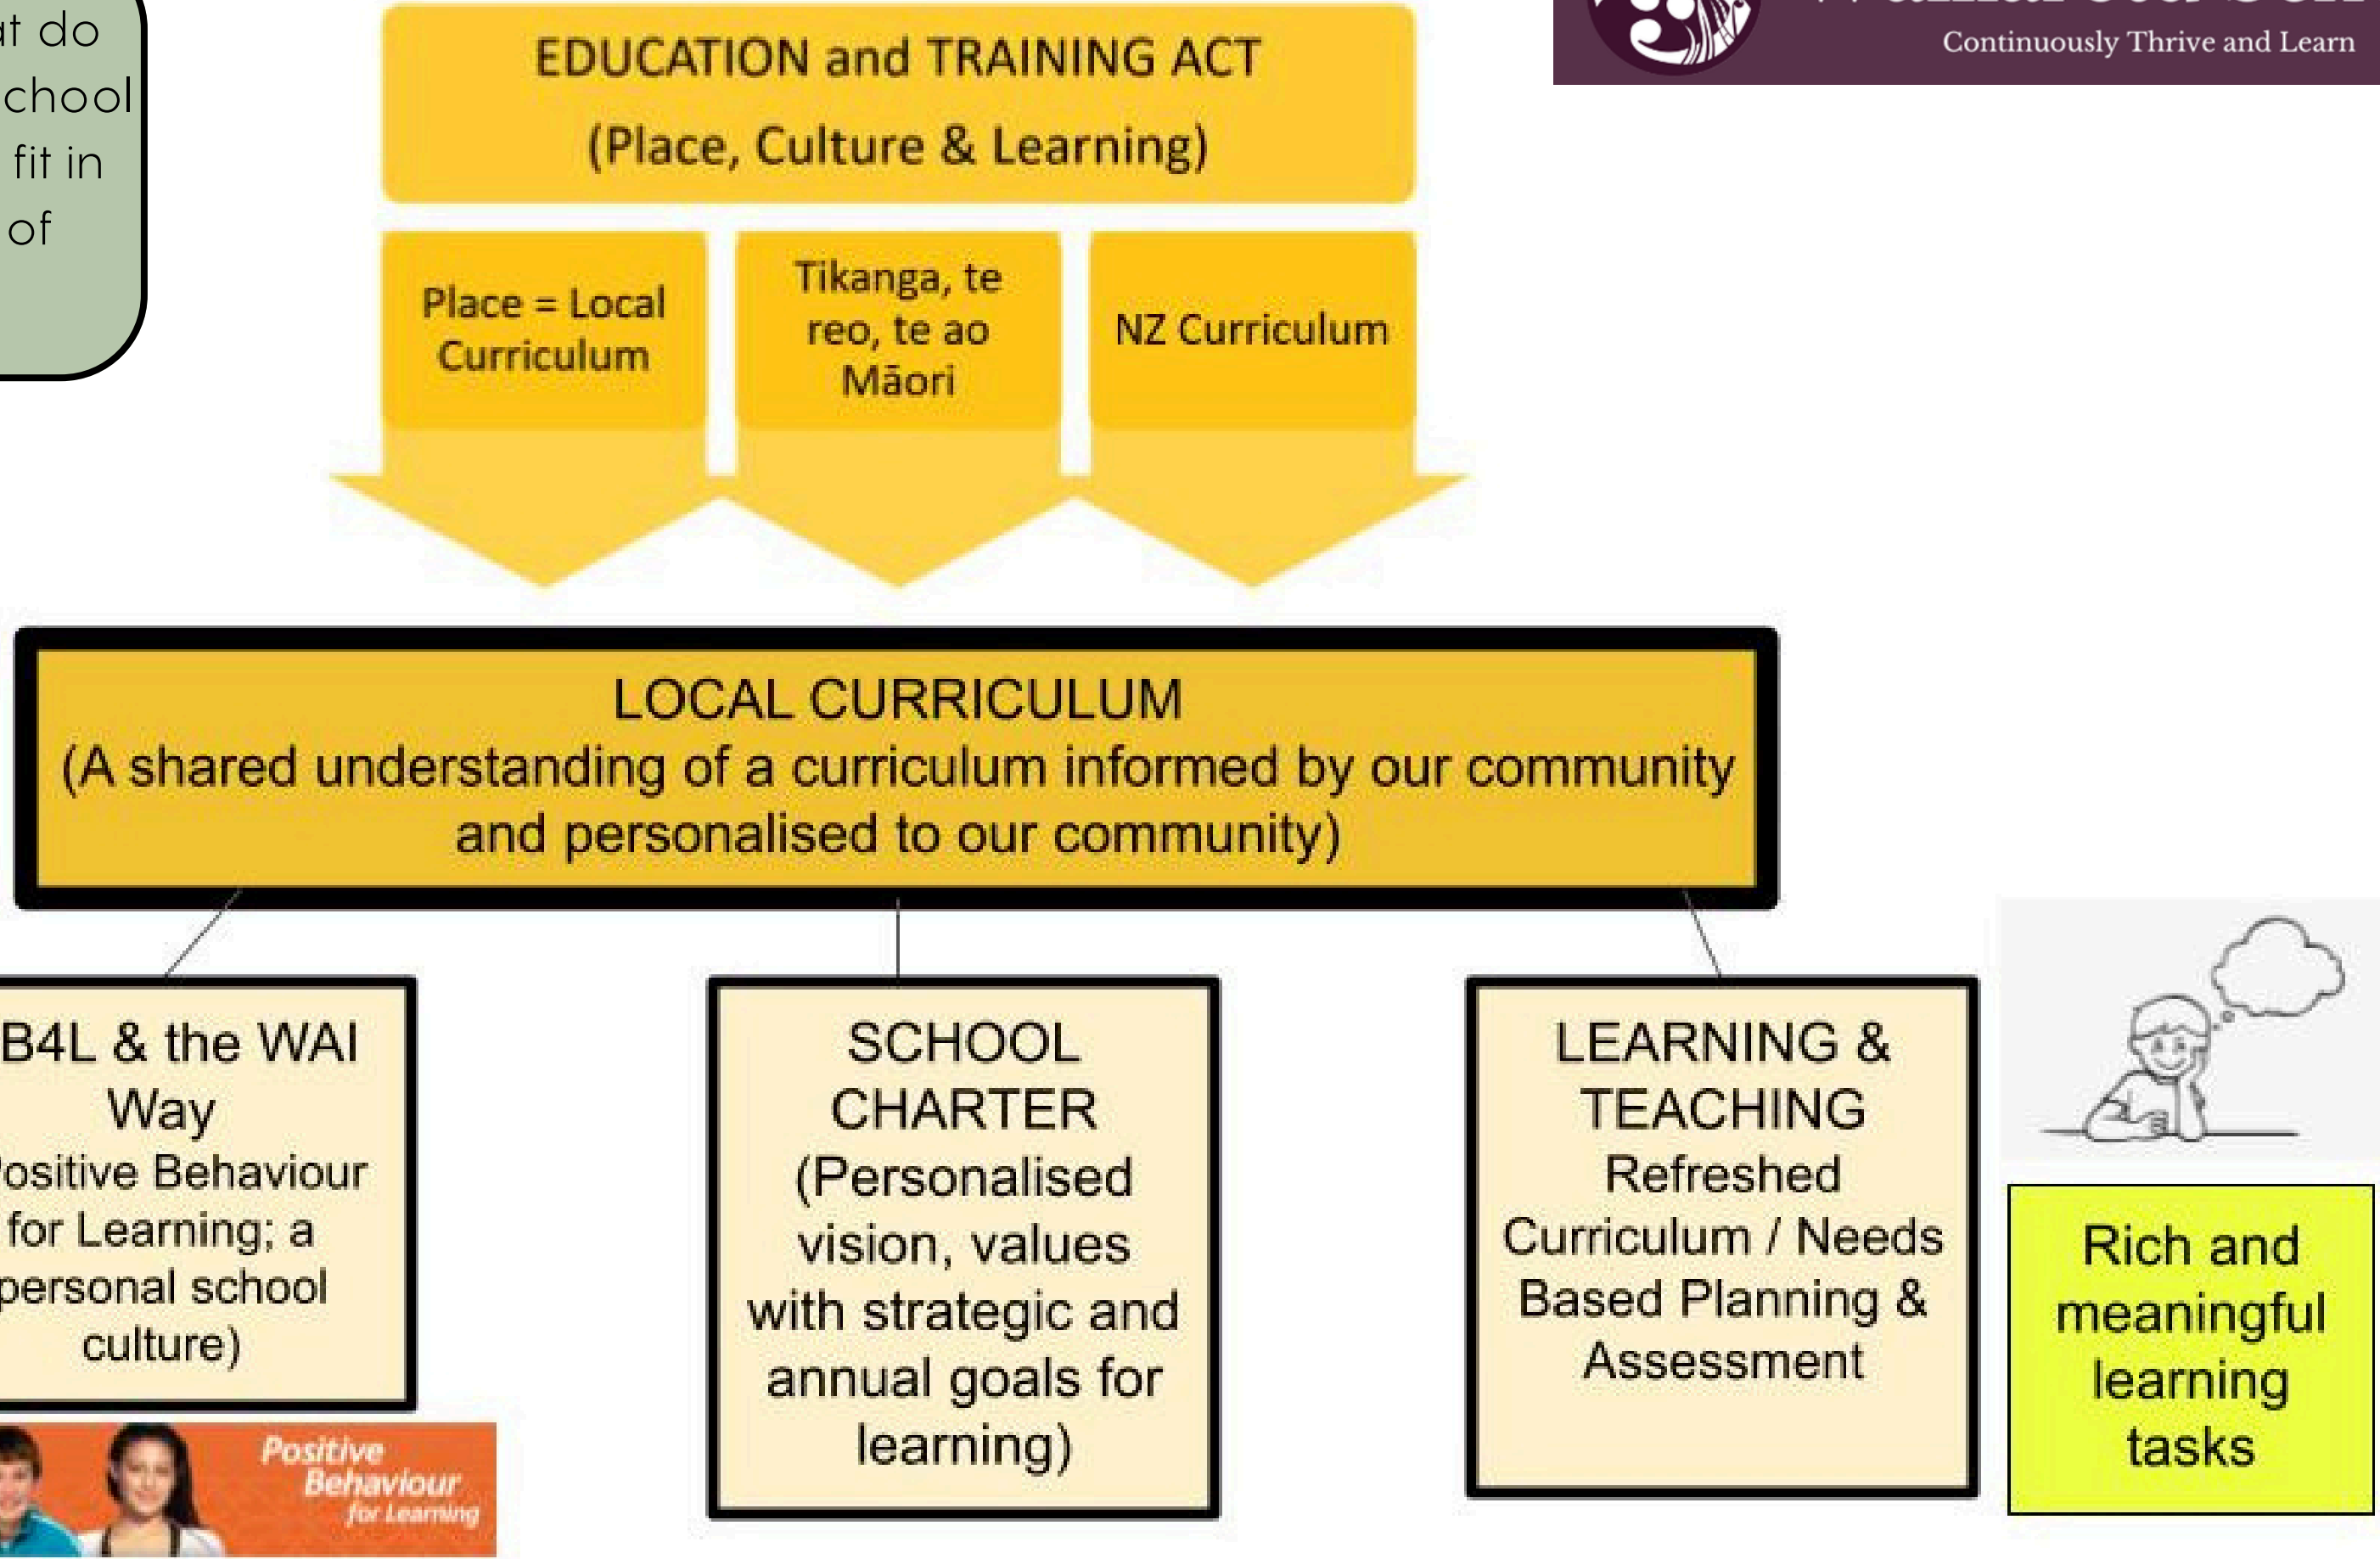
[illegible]t do
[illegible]chool
fit in
of

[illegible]
Continuously Thrive and Learn

EDUCATION and TRAINING ACT
(Place, Culture & Learning)

Place = Local Curriculum

Tikanga, te reo, te ao Māori

NZ Curriculum

LOCAL CURRICULUM
(A shared understanding of a curriculum informed by our community and personalised to our community)

B4L & the WAI Way
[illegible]ositive Behaviour for Learning; a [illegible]personal school culture)

Positive Behaviour for Learning

SCHOOL CHARTER
(Personalised vision, values with strategic and annual goals for learning)

LEARNING & TEACHING
Refreshed Curriculum / Needs Based Planning & Assessment

Rich and meaningful learning tasks